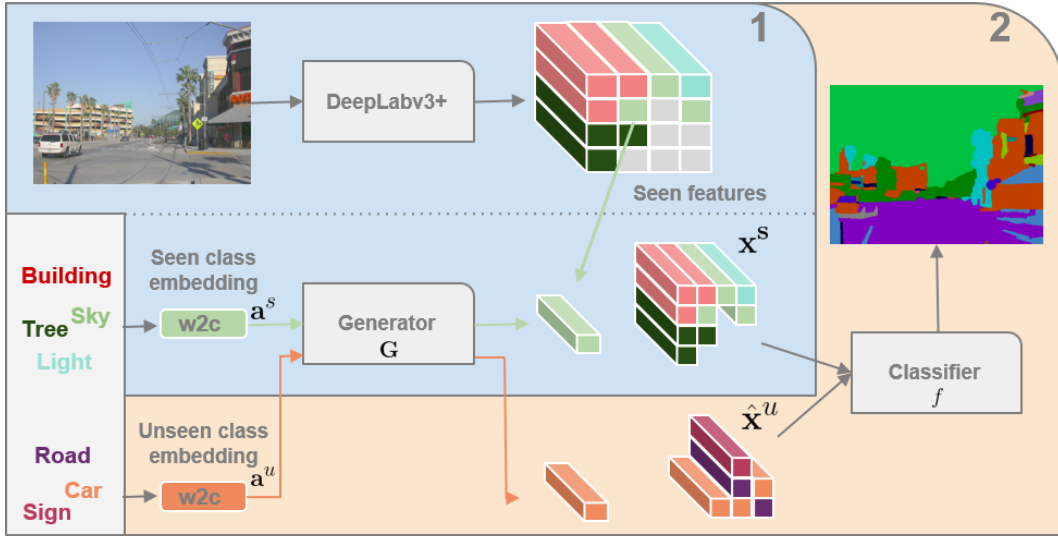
1

2

DeepLabv3+

Seen features

Building

Tree

Sky

Light

Seen class embedding

w2c

$\mathbf{a}^s$

Generator

$\mathbf{G}$

$\mathbf{x}^\mathbf{s}$

Classifier

$f$

$\hat{\mathbf{x}}^u$

Road

Car

Sign

Unseen class embedding

w2c

$\mathbf{a}^u$